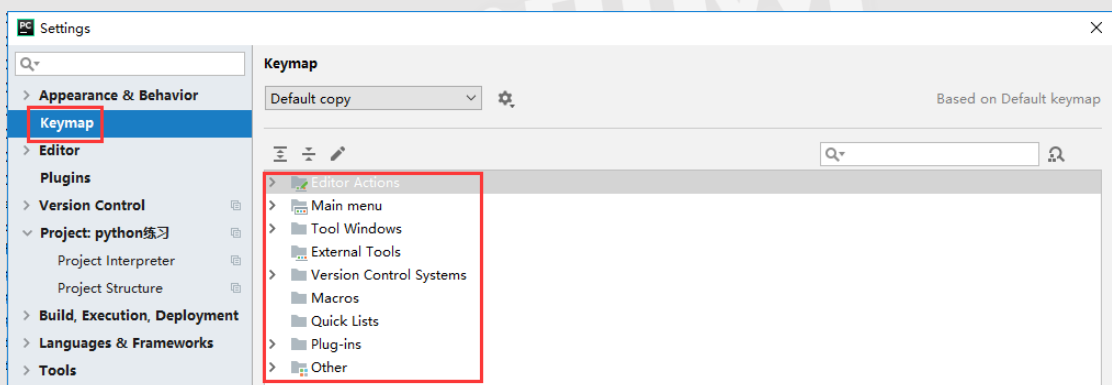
Settings

Appearance & Behavior
Keymap
Editor
Plugins
Version Control
Project: python练习
Project Interpreter
Project Structure
Build, Execution, Deployment
Languages & Frameworks
Tools

Keymap

Default copy

Based on Default keymap

Editor Actions
Main menu
Tool Windows
External Tools
Version Control Systems
Macros
Quick Lists
Plug-ins
Other